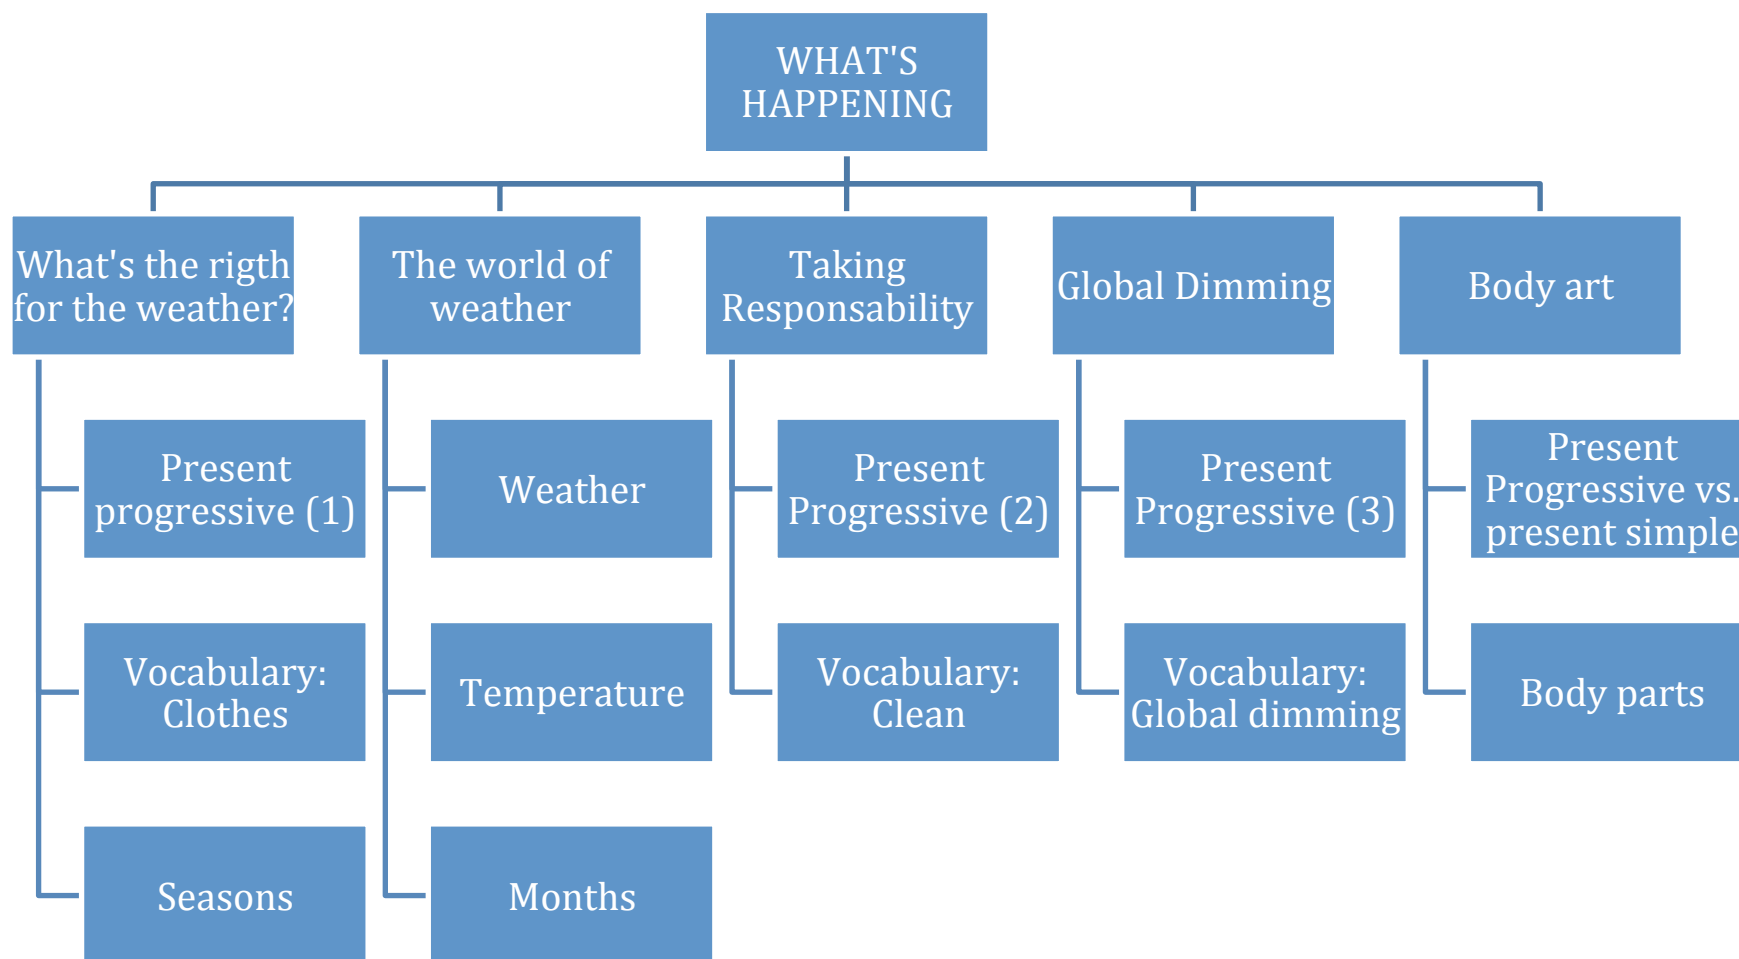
WHAT'S HAPPENING

What's the rigth for the weather?

Present progressive (1)

Vocabulary: Clothes

Seasons

The world of weather

Weather

Temperature

Months

Taking Responsability

Present Progressive (2)

Vocabulary: Clean

Global Dimming

Present Progressive (3)

Vocabulary: Global dimming

Body art

Present Progressive vs. present simple

Body parts